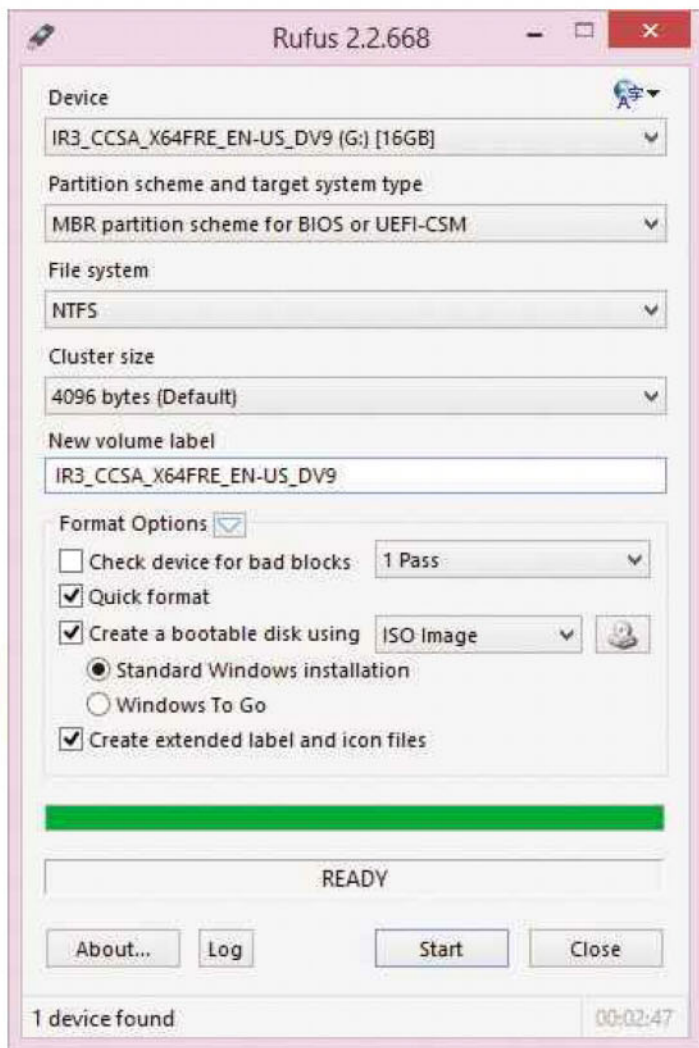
Rufus 2.2.668

Device

IR3_CCSA_X64FRE_EN-US_DV9 (G:) [16GB]

Partition scheme and target system type

MBR partition scheme for BIOS or UEFI-CSM

File system

NTFS

Cluster size

4096 bytes (Default)

New volume label

IR3_CCSA_X64FRE_EN-US_DV9

Format Options

Check device for bad blocks

1 Pass

Quick format

Create a bootable disk using

ISO Image

Standard Windows installation

Windows To Go

Create extended label and icon files

READY

About...

Log

Start

Close

1 device found

00:02:47